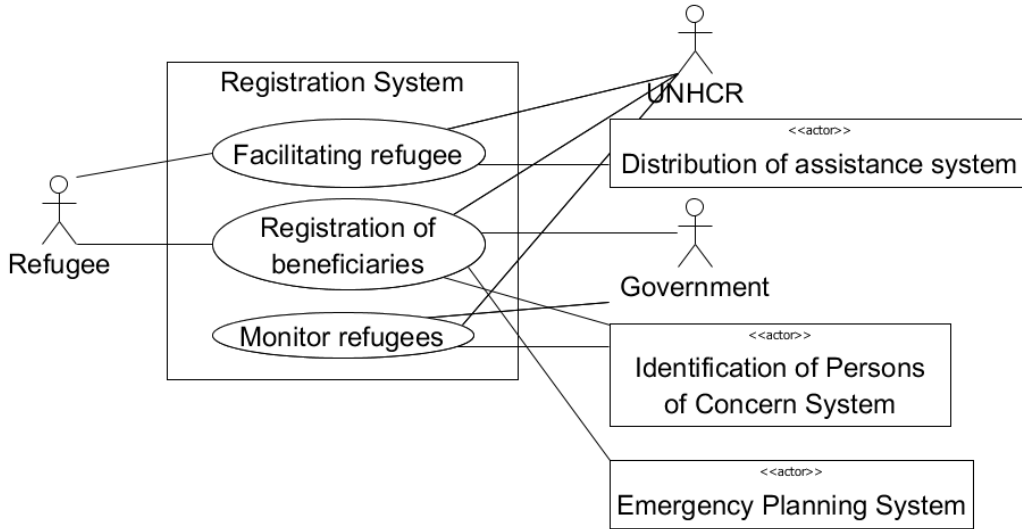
Registration System

UNHCR

Facilitating refugee

<<actor>>
Distribution of assistance system

Refugee

Registration of beneficiaries

Government

Monitor refugees

<<actor>>
Identification of Persons of Concern System

<<actor>>
Emergency Planning System